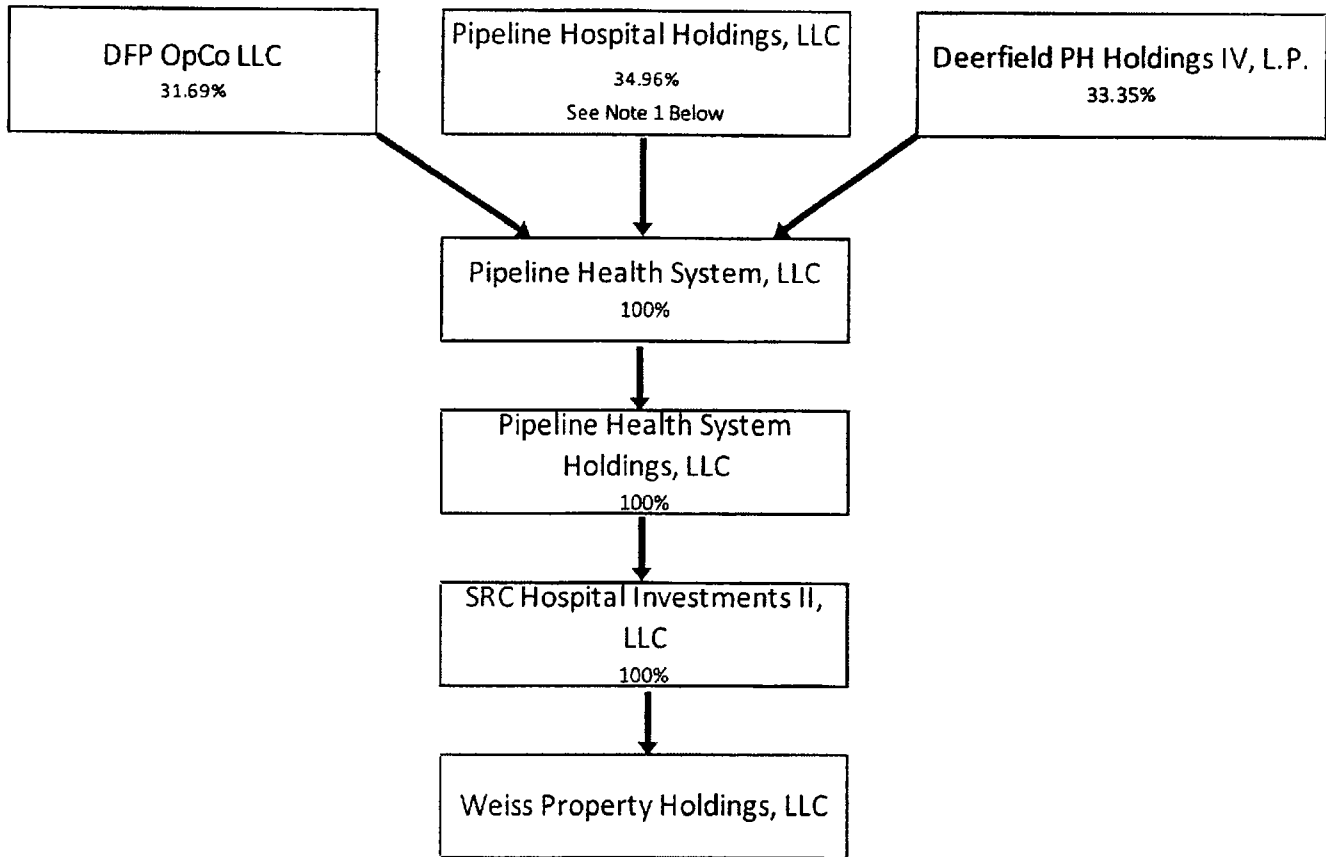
DFP OpCo LLC
31.69%

Pipeline Hospital Holdings, LLC
34.96%
See Note 1 Below

Deerfield PH Holdings IV, L.P.
33.35%

Pipeline Health System, LLC
100%

Pipeline Health System Holdings, LLC
100%

SRC Hospital Investments II, LLC
100%

Weiss Property Holdings, LLC